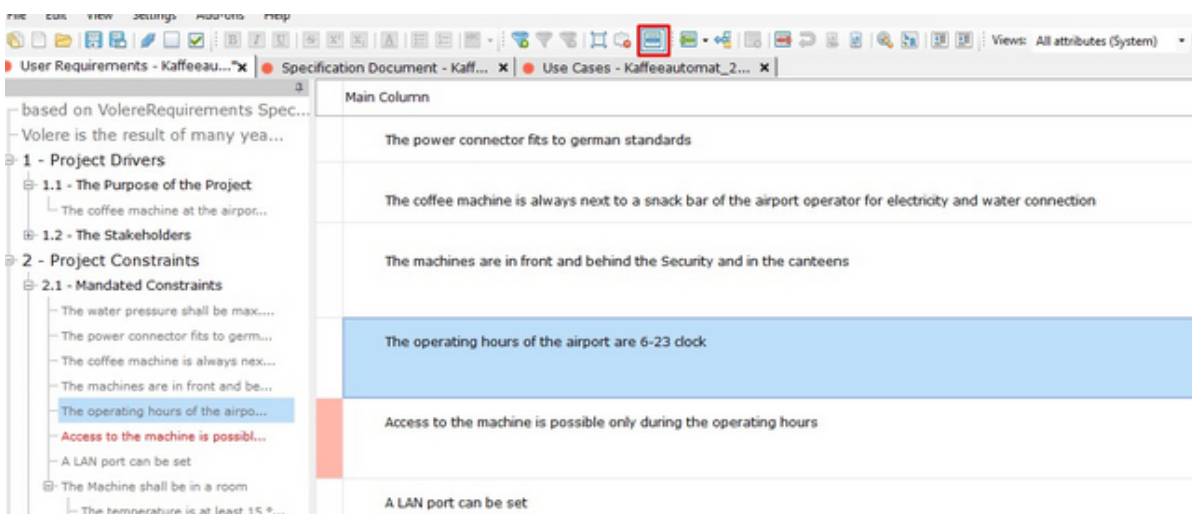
File Edit View Settings Add-ons Help

Views: All attributes (System)

User Requirements - Kaffeeau...* × Specification Document - Kaff... × Use Cases - Kaffeeautomat_2... ×

based on VolereRequirements Spec...
Volere is the result of many yea...
1 - Project Drivers
1.1 - The Purpose of the Project
The coffee machine at the airpor...
1.2 - The Stakeholders
2 - Project Constraints
2.1 - Mandated Constraints
The water pressure shall be max....
The power connector fits to germ...
The coffee machine is always nex...
The machines are in front and be...
The operating hours of the airpo...
Access to the machine is possibl...
A LAN port can be set
The Machine shall be in a room
The temperature is at least 15 °...

Main Column

The power connector fits to german standards

The coffee machine is always next to a snack bar of the airport operator for electricity and water connection

The machines are in front and behind the Security and in the canteens

The operating hours of the airport are 6-23 clock

Access to the machine is possible only during the operating hours

A LAN port can be set